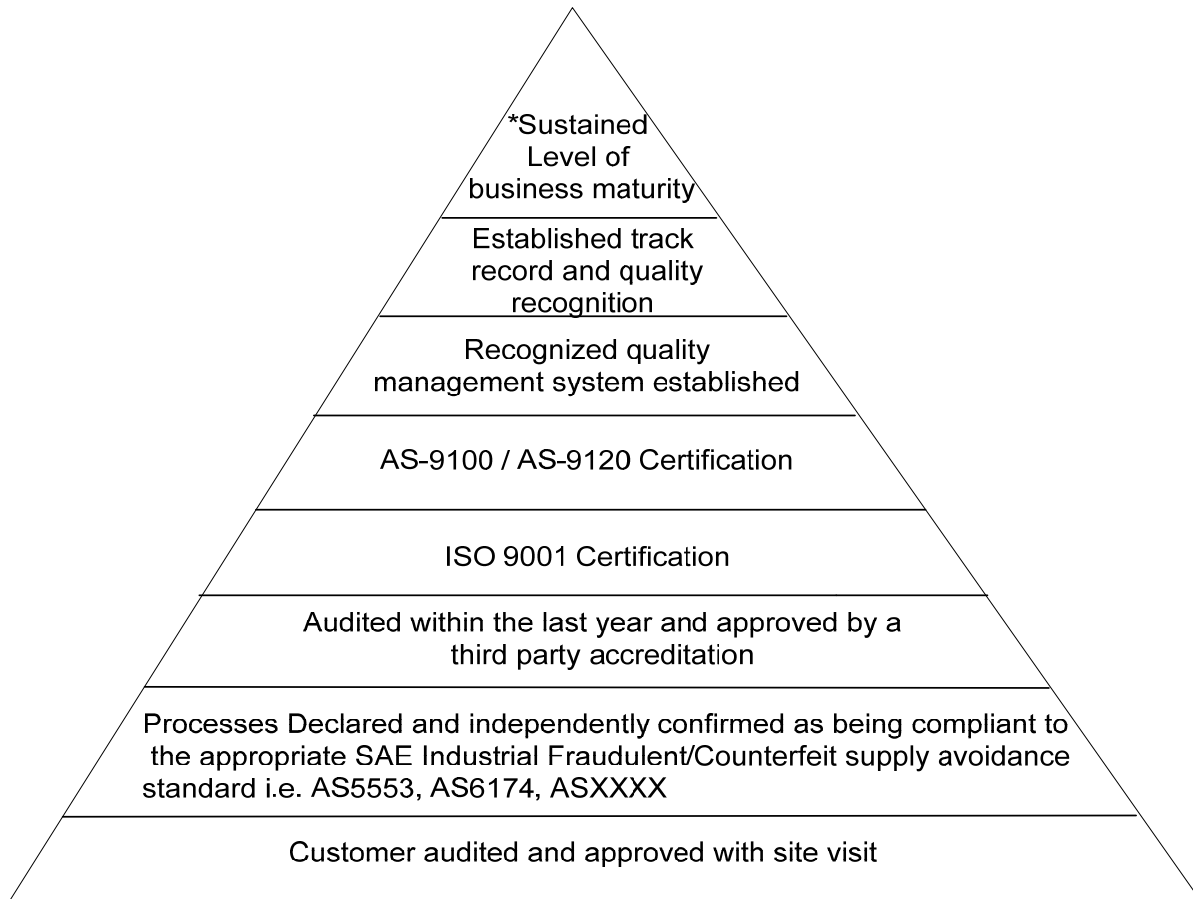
*Sustained Level of business maturity

Established track record and quality recognition

Recognized quality management system established

AS-9100 / AS-9120 Certification

ISO 9001 Certification

Audited within the last year and approved by a third party accreditation

Processes Declared and independently confirmed as being compliant to the appropriate SAE Industrial Fraudulent/Counterfeit supply avoidance standard i.e. AS5553, AS6174, ASXXXX

Customer audited and approved with site visit